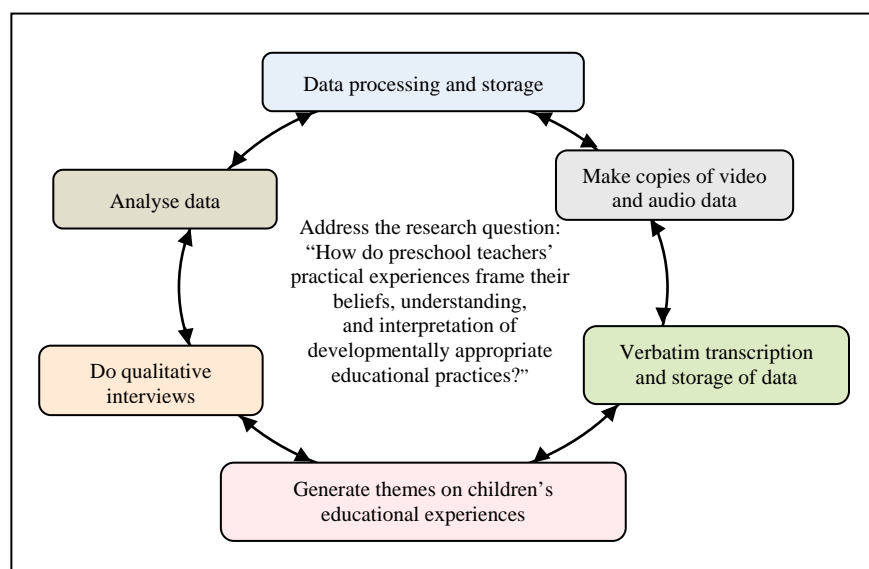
Data processing and storage

Make copies of video and audio data

Verbatim transcription and storage of data

Generate themes on children's educational experiences

Do qualitative interviews

Analyse data

Address the research question: "How do preschool teachers' practical experiences frame their beliefs, understanding, and interpretation of developmentally appropriate educational practices?"